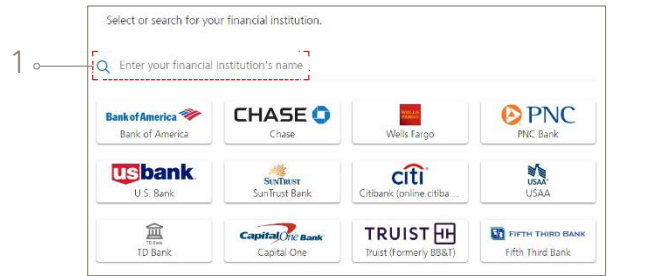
Select or search for your financial institution.

1

Enter your financial institution's name

Bank of America
Bank of America

CHASE
Chase

Wells Fargo

PNC
PNC Bank

usbank
U.S. Bank

SunTrust
SunTrust Bank

citi
Citibank (online.citiba...

USAA

TD Bank
TD Bank

Capital One Bank
Capital One

TRUIST
Truist (Formerly BB&T)

FIFTH THIRD BANK
Fifth Third Bank